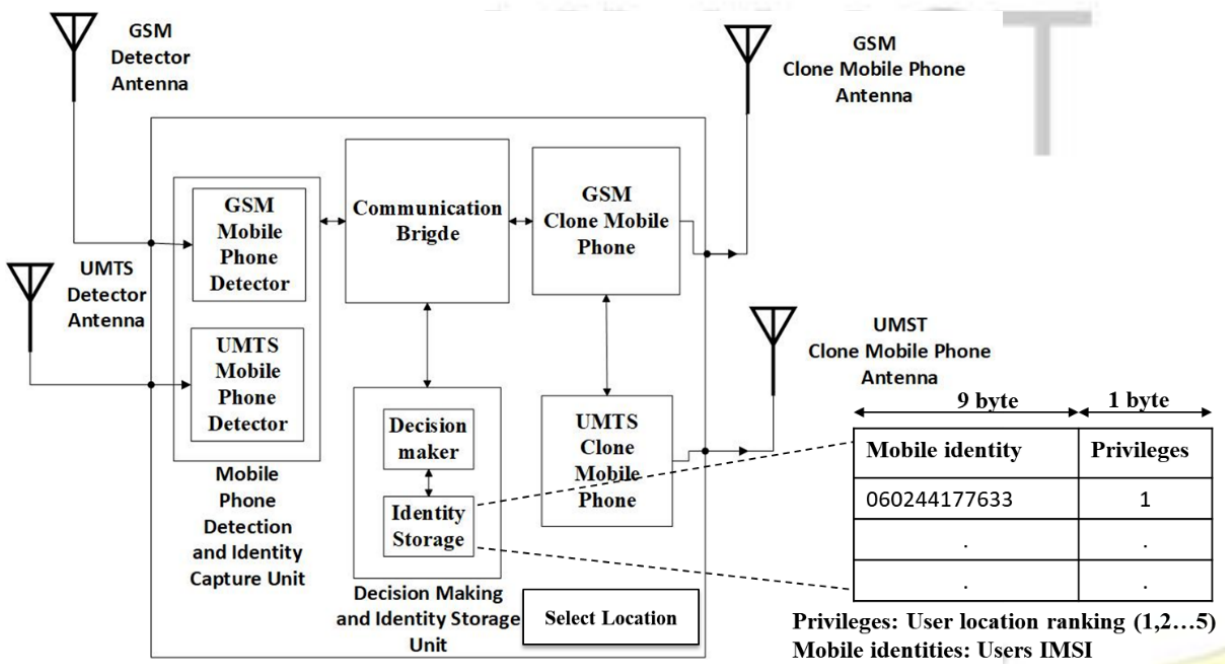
GSM Detector Antenna

GSM Clone Mobile Phone Antenna

UMTS Detector Antenna

GSM Mobile Phone Detector

UMTS Mobile Phone Detector

Mobile Phone Detection and Identity Capture Unit

Communication Brigde

GSM Clone Mobile Phone

UMTS Clone Mobile Phone

Decision maker

Identity Storage

Decision Making and Identity Storage Unit

Select Location

UMST Clone Mobile Phone Antenna

9 byte

1 byte

| Mobile identity | Privileges |
|---|---|
| 060244177633 | 1 |
| . | . |
| . | . |

Privileges: User location ranking (1,2…5)
Mobile identities: Users IMSI